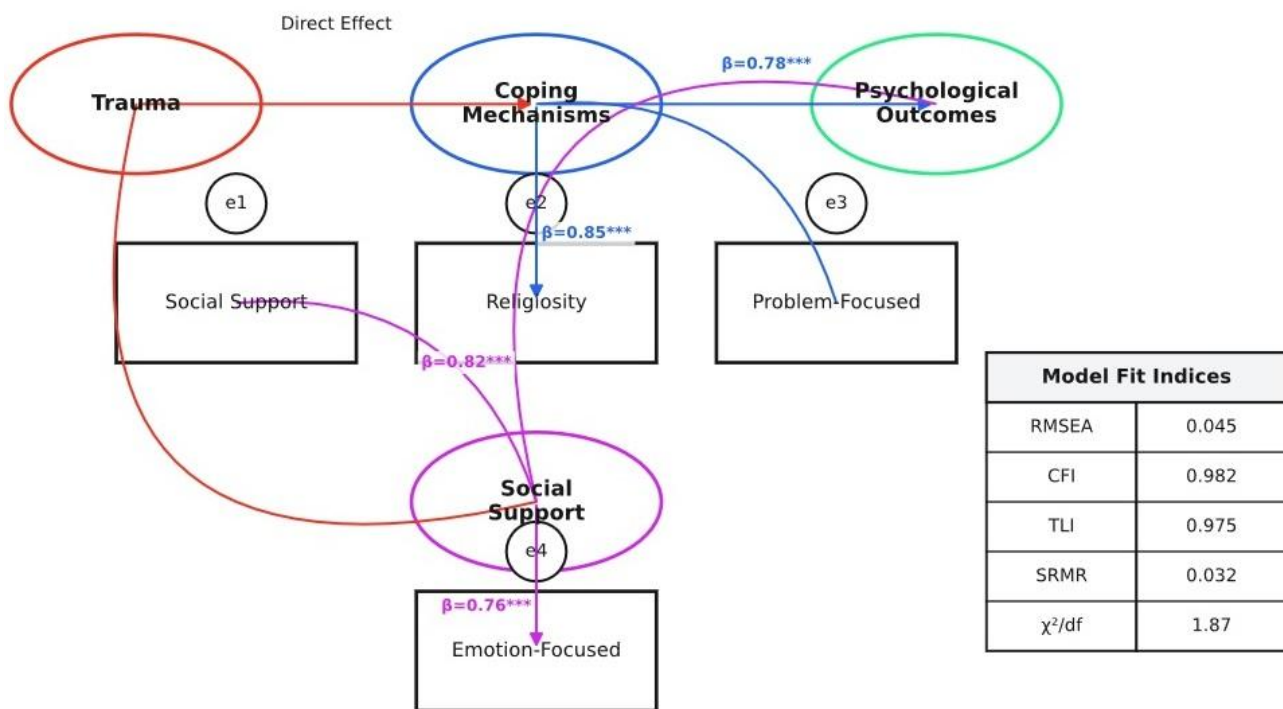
Direct Effect

Trauma

Coping Mechanisms

β=0.78***

Psychological Outcomes

e1

e2

e3

β=0.85***

Social Support

Religiosity

Problem-Focused

β=0.82***

Social Support

e4

β=0.76***

Emotion-Focused

| Model Fit Indices | |
|---|---|
| RMSEA | 0.045 |
| CFI | 0.982 |
| TLI | 0.975 |
| SRMR | 0.032 |
| $\chi^2$/df | 1.87 |